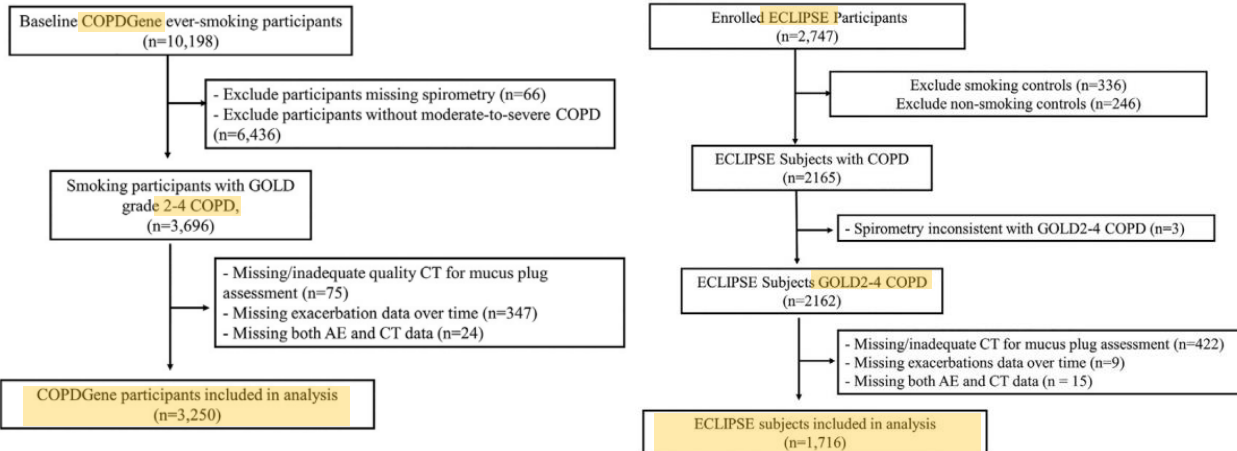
Baseline COPDGene ever-smoking participants
(n=10,198)

- Exclude participants missing spirometry (n=66)
- Exclude participants without moderate-to-severe COPD (n=6,436)

Smoking participants with GOLD grade 2-4 COPD,
(n=3,696)

- Missing/inadequate quality CT for mucus plug assessment (n=75)
- Missing exacerbation data over time (n=347)
- Missing both AE and CT data (n=24)

COPDGene participants included in analysis
(n=3,250)

Enrolled ECLIPSE Participants
(n=2,747)

Exclude smoking controls (n=336)
Exclude non-smoking controls (n=246)

ECLIPSE Subjects with COPD
(n=2165)

- Spirometry inconsistent with GOLD2-4 COPD (n=3)

ECLIPSE Subjects GOLD2-4 COPD
(n=2162)

- Missing/inadequate CT for mucus plug assessment (n=422)
- Missing exacerbations data over time (n=9)
- Missing both AE and CT data (n = 15)

ECLIPSE subjects included in analysis
(n=1,716)